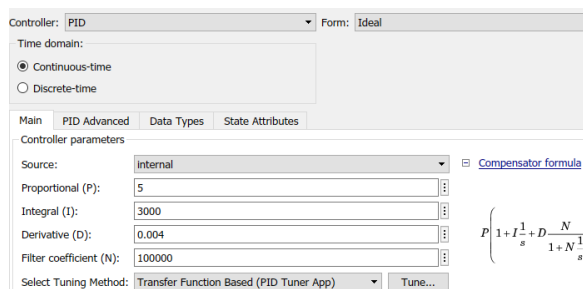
Controller: PID
Form: Ideal

Time domain:
Continuous-time
Discrete-time

Main | PID Advanced | Data Types | State Attributes

Controller parameters

| | |
|---|---|
| Source: | internal |
| Proportional (P): | 5 |
| Integral (I): | 3000 |
| Derivative (D): | 0.004 |
| Filter coefficient (N): | 100000 |
| Select Tuning Method: | Transfer Function Based (PID Tuner App) |

Tune...

Compensator formula

$P\left(1+I\frac{1}{s}+D\frac{N}{1+N\frac{1}{s}}\right.$